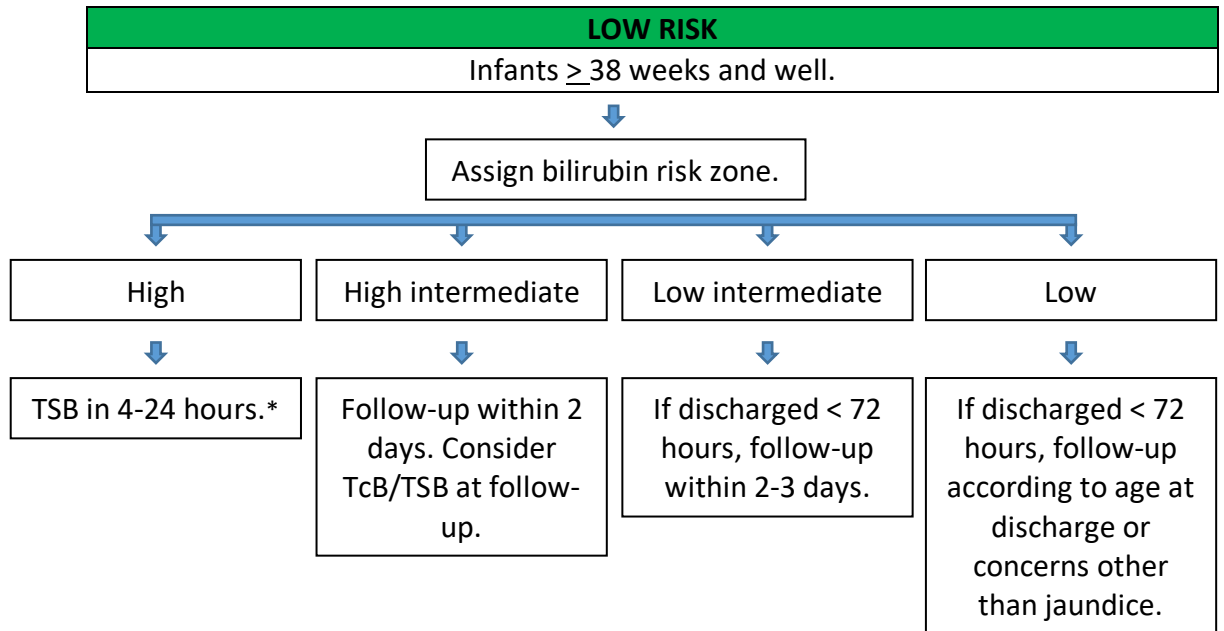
LOW RISK

Infants $\geq$ 38 weeks and well.

Assign bilirubin risk zone.

High

High intermediate

Low intermediate

Low

TSB in 4-24 hours.*

Follow-up within 2 days. Consider TcB/TSB at follow-up.

If discharged < 72 hours, follow-up within 2-3 days.

If discharged < 72 hours, follow-up according to age at discharge or concerns other than jaundice.